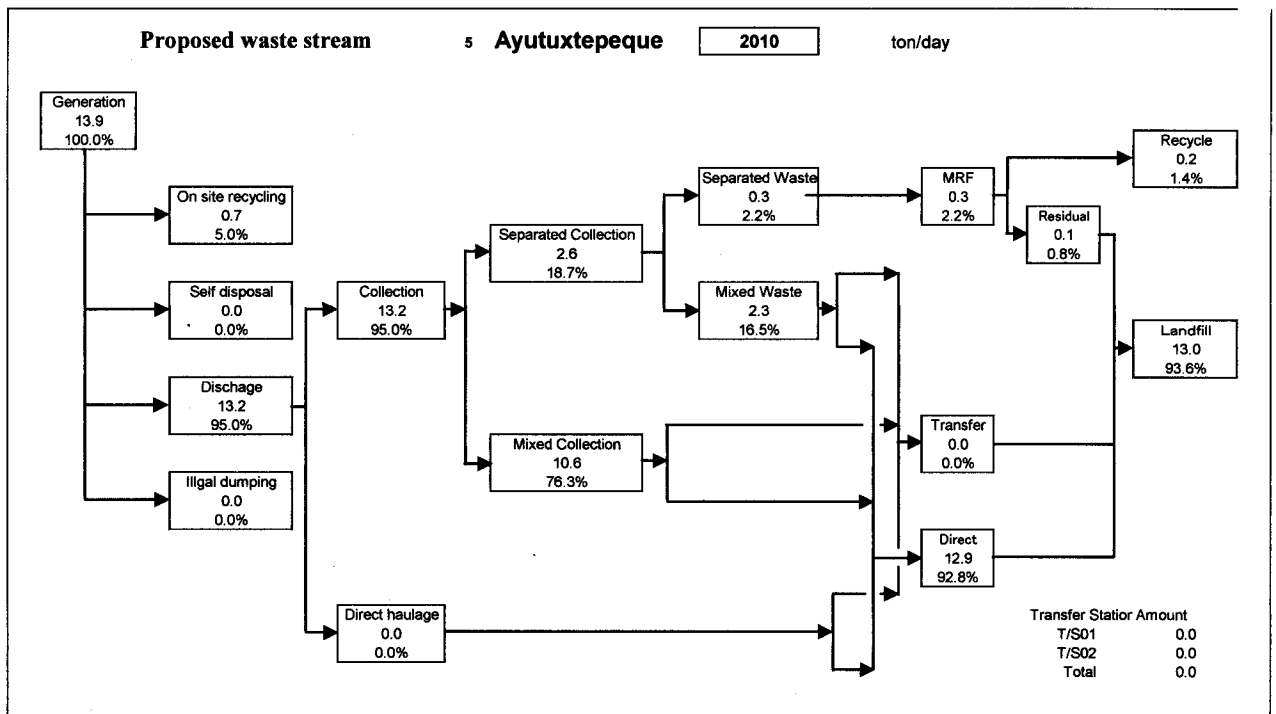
Proposed waste stream 5 Ayutuxtepeque 2010 ton/day

Generation
13.9
100.0%

On site recycling
0.7
5.0%

Self disposal
0.0
0.0%

Dischage
13.2
95.0%

Illgal dumping
0.0
0.0%

Collection
13.2
95.0%

Separated Collection
2.6
18.7%

Mixed Collection
10.6
76.3%

Direct haulage
0.0
0.0%

Separated Waste
0.3
2.2%

Mixed Waste
2.3
16.5%

MRF
0.3
2.2%

Recycle
0.2
1.4%

Residual
0.1
0.8%

Landfill
13.0
93.6%

Transfer
0.0
0.0%

Direct
12.9
92.8%

| Transfer Statior Amount | |
|---|---|
| T/S01 | 0.0 |
| T/S02 | 0.0 |
| Total | 0.0 |